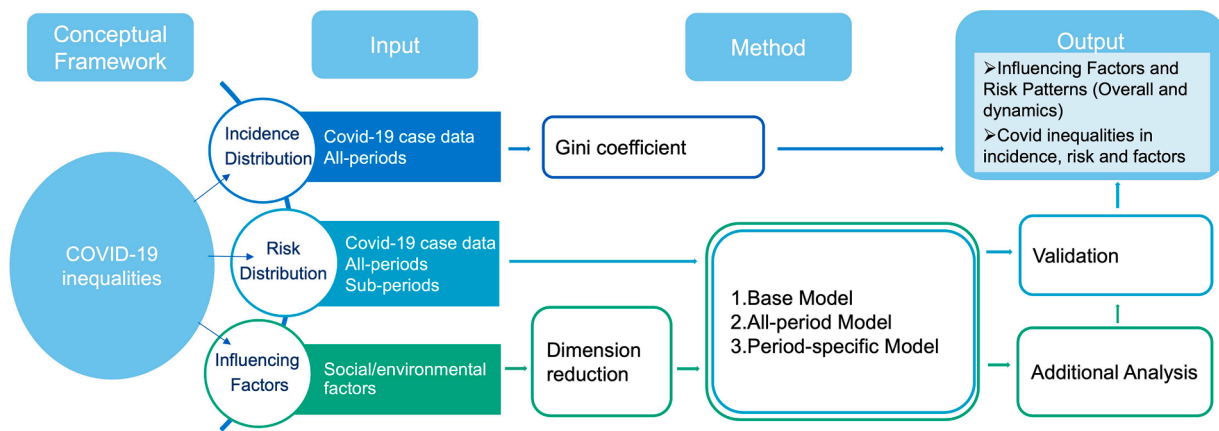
Conceptual Framework

Input

Method

Output

➢Influencing Factors and Risk Patterns (Overall and dynamics)

➢Covid inequalities in incidence, risk and factors

COVID-19 inequalities

Incidence Distribution

Covid-19 case data
All-periods

Gini coefficient

Risk Distribution

Covid-19 case data
All-periods
Sub-periods

Influencing Factors

Social/environmental factors

Dimension reduction

1.Base Model
2.All-period Model
3.Period-specific Model

Validation

Additional Analysis